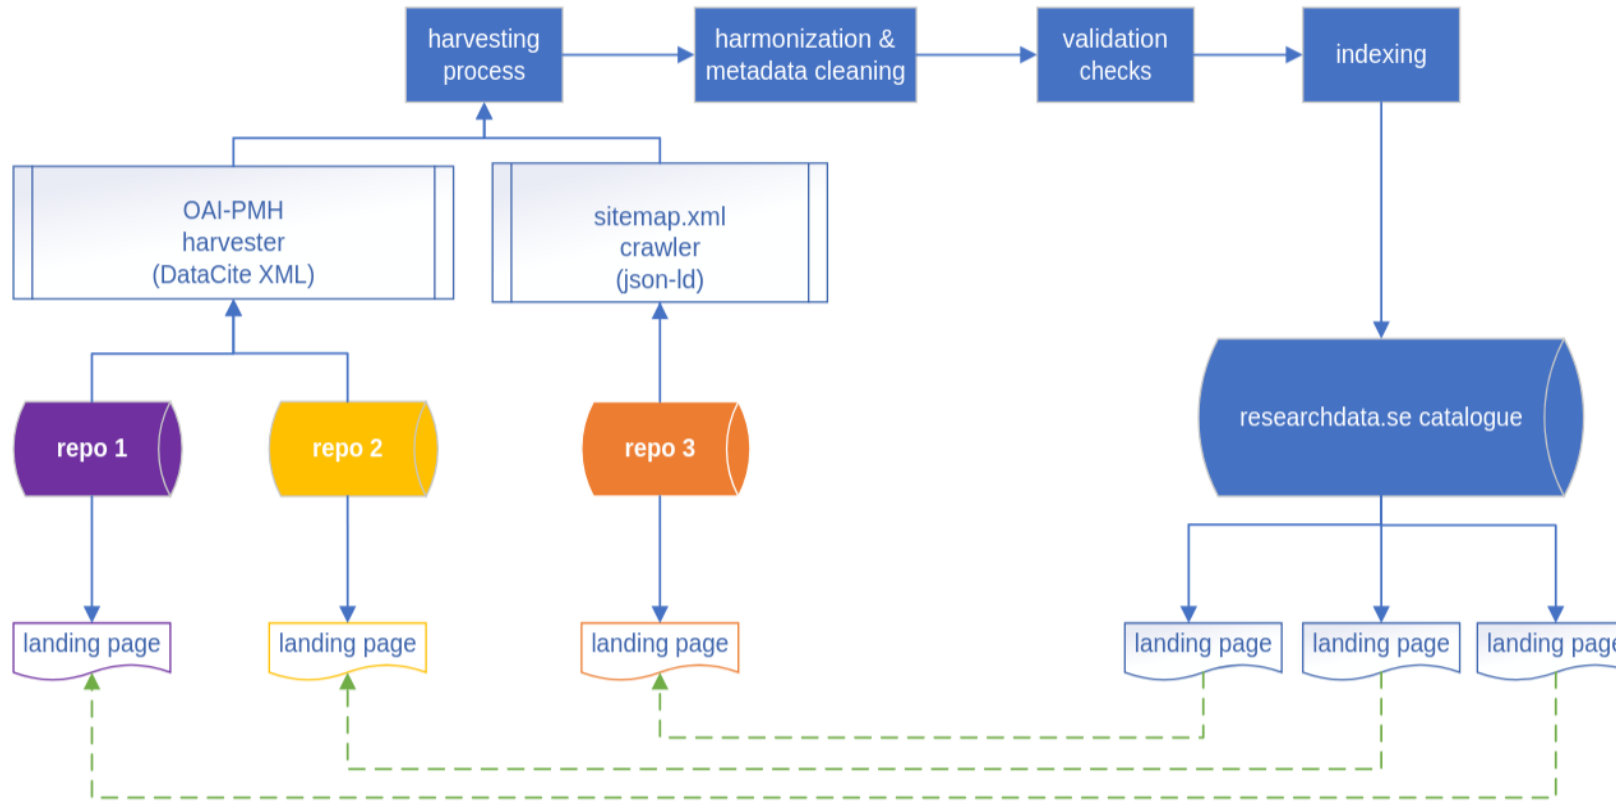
harvesting process

harmonization & metadata cleaning

validation checks

indexing

OAI-PMH harvester (DataCite XML)

sitemap.xml crawler (json-ld)

repo 1

repo 2

repo 3

researchdata.se catalogue

landing page

landing page

landing page

landing page

landing page

landing pag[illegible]